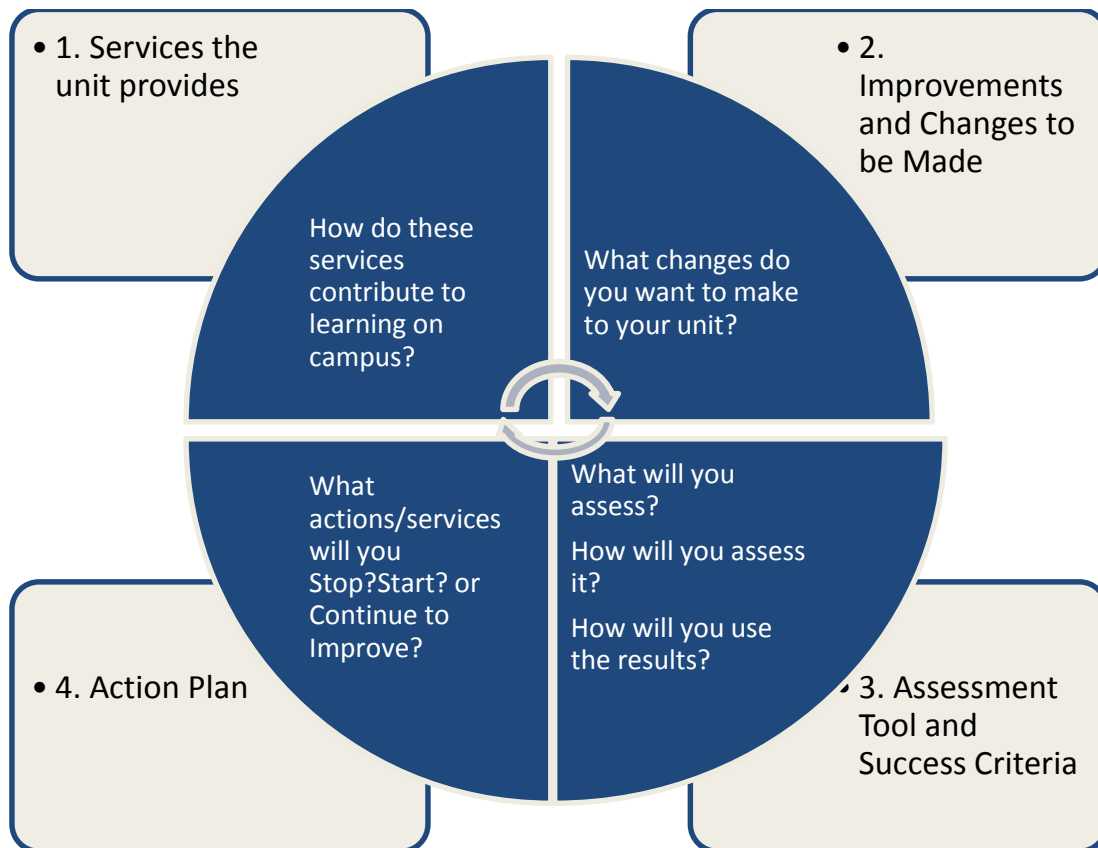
• 1. Services the unit provides

How do these services contribute to learning on campus?

• 2. Improvements and Changes to be Made

What changes do you want to make to your unit?

What actions/services will you Stop?Start? or Continue to Improve?

• 4. Action Plan

What will you assess?

How will you assess it?

How will you use the results?

• 3. Assessment Tool and Success Criteria